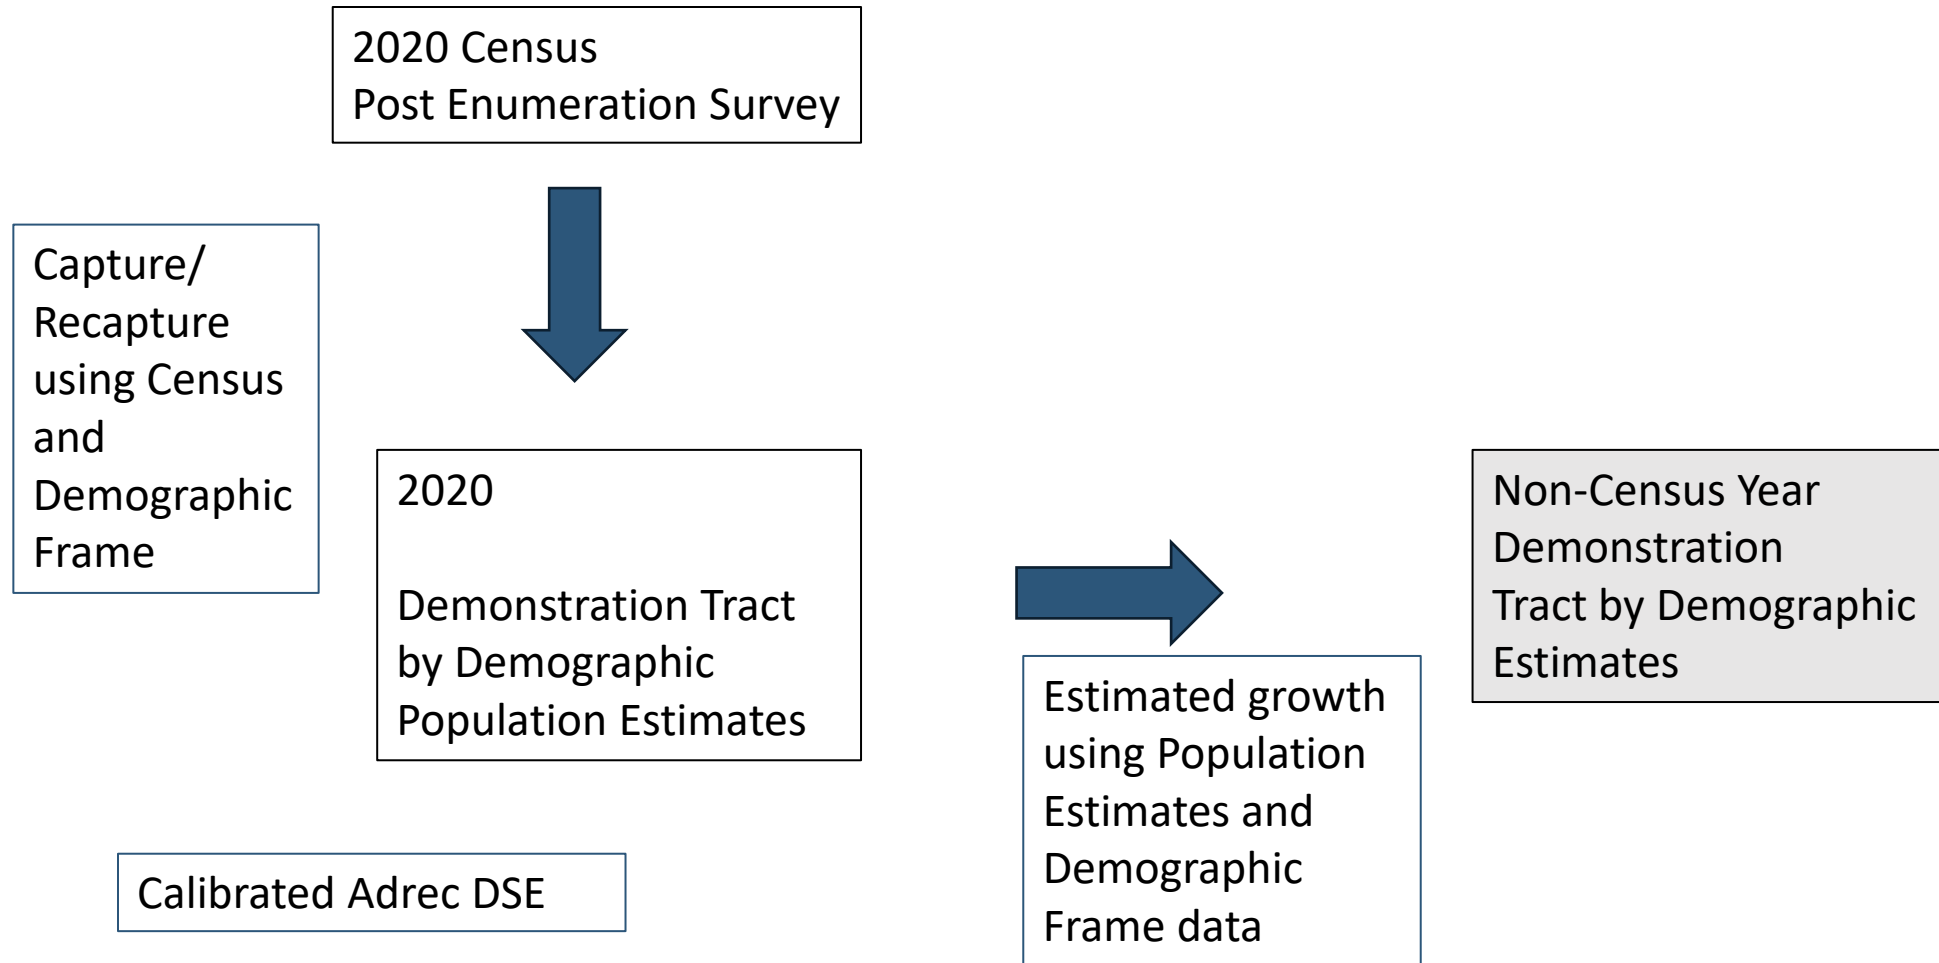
2020 Census
Post Enumeration Survey

Capture/ Recapture using Census and Demographic Frame

2020

Demonstration Tract by Demographic Population Estimates

Non-Census Year Demonstration Tract by Demographic Estimates

Estimated growth using Population Estimates and Demographic Frame data

Calibrated Adrec DSE